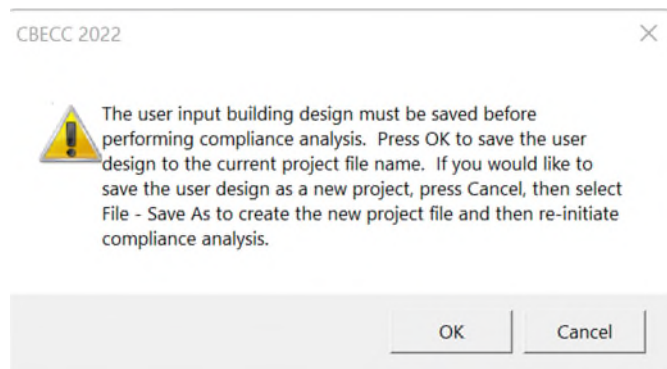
CBECC 2022

The user input building design must be saved before performing compliance analysis.  Press OK to save the user design to the current project file name.  If you would like to save the user design as a new project, press Cancel, then select File - Save As to create the new project file and then re-initiate compliance analysis.

OK

Cancel